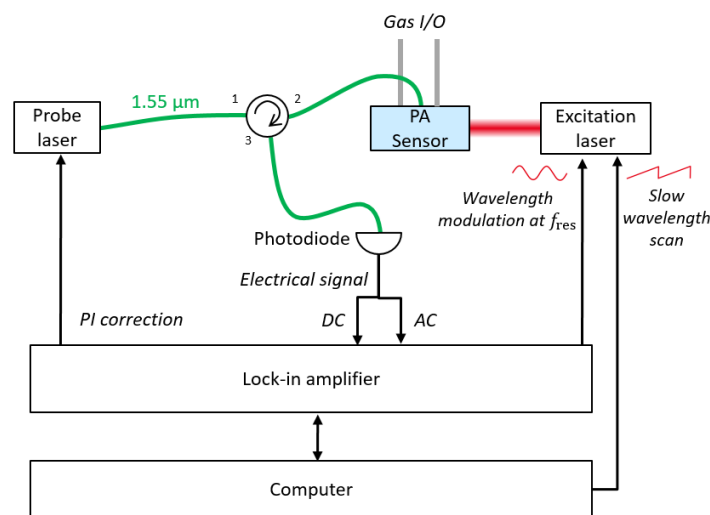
Gas I/O

Probe laser

1.55 µm

1

2

3

PA Sensor

Excitation laser

Wavelength modulation at $f_{\text{res}}$

Slow wavelength scan

Photodiode

Electrical signal

PI correction

DC

AC

Lock-in amplifier

Computer